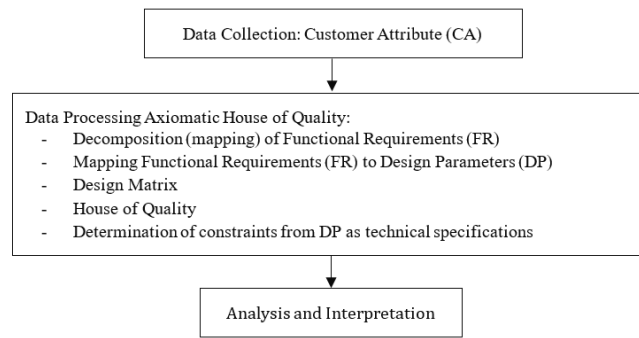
Data Collection: Customer Attribute (CA)

Data Processing Axiomatic House of Quality:
- Decomposition (mapping) of Functional Requirements (FR)
- Mapping Functional Requirements (FR) to Design Parameters (DP)
- Design Matrix
- House of Quality
- Determination of constraints from DP as technical specifications

Analysis and Interpretation